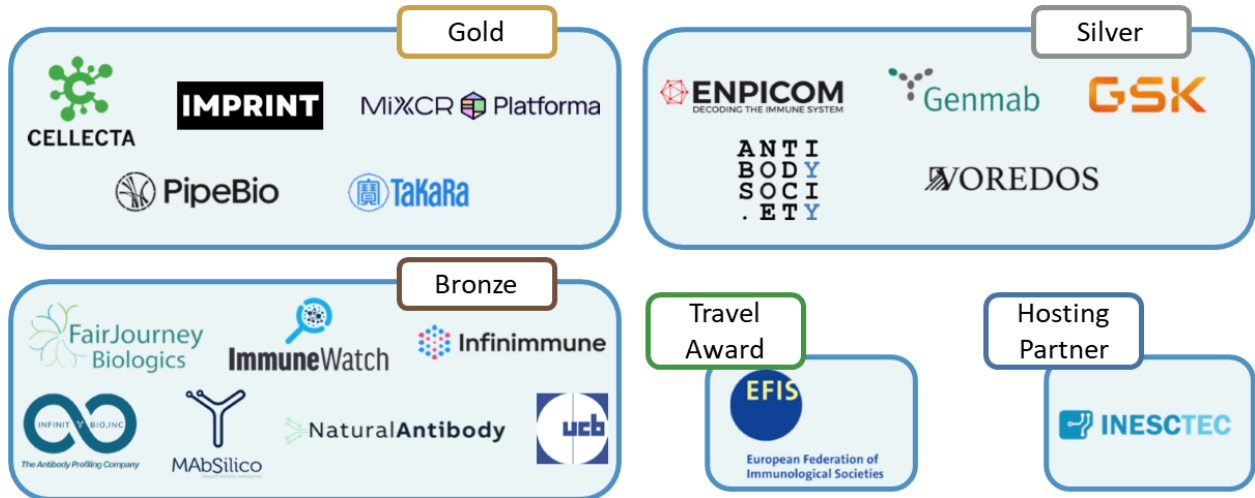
Gold

CELLECTA

IMPRINT

MiXCR Platforma

PipeBio

TaKaRa

Silver

ENPICOM
DECODING THE IMMUNE SYSTEM

Genmab

GSK

ANTI
BODY
SOCI
.ETY

VOREDOS

Bronze

FairJourney Biologics

ImmuneWatch

Infinimmune

INFINITY BIO, INC
The Antibody Profiling Company

MAbSilico

NaturalAntibody

ucb

Travel Award

EFIS
European Federation of Immunological Societies

Hosting Partner

INESCTEC